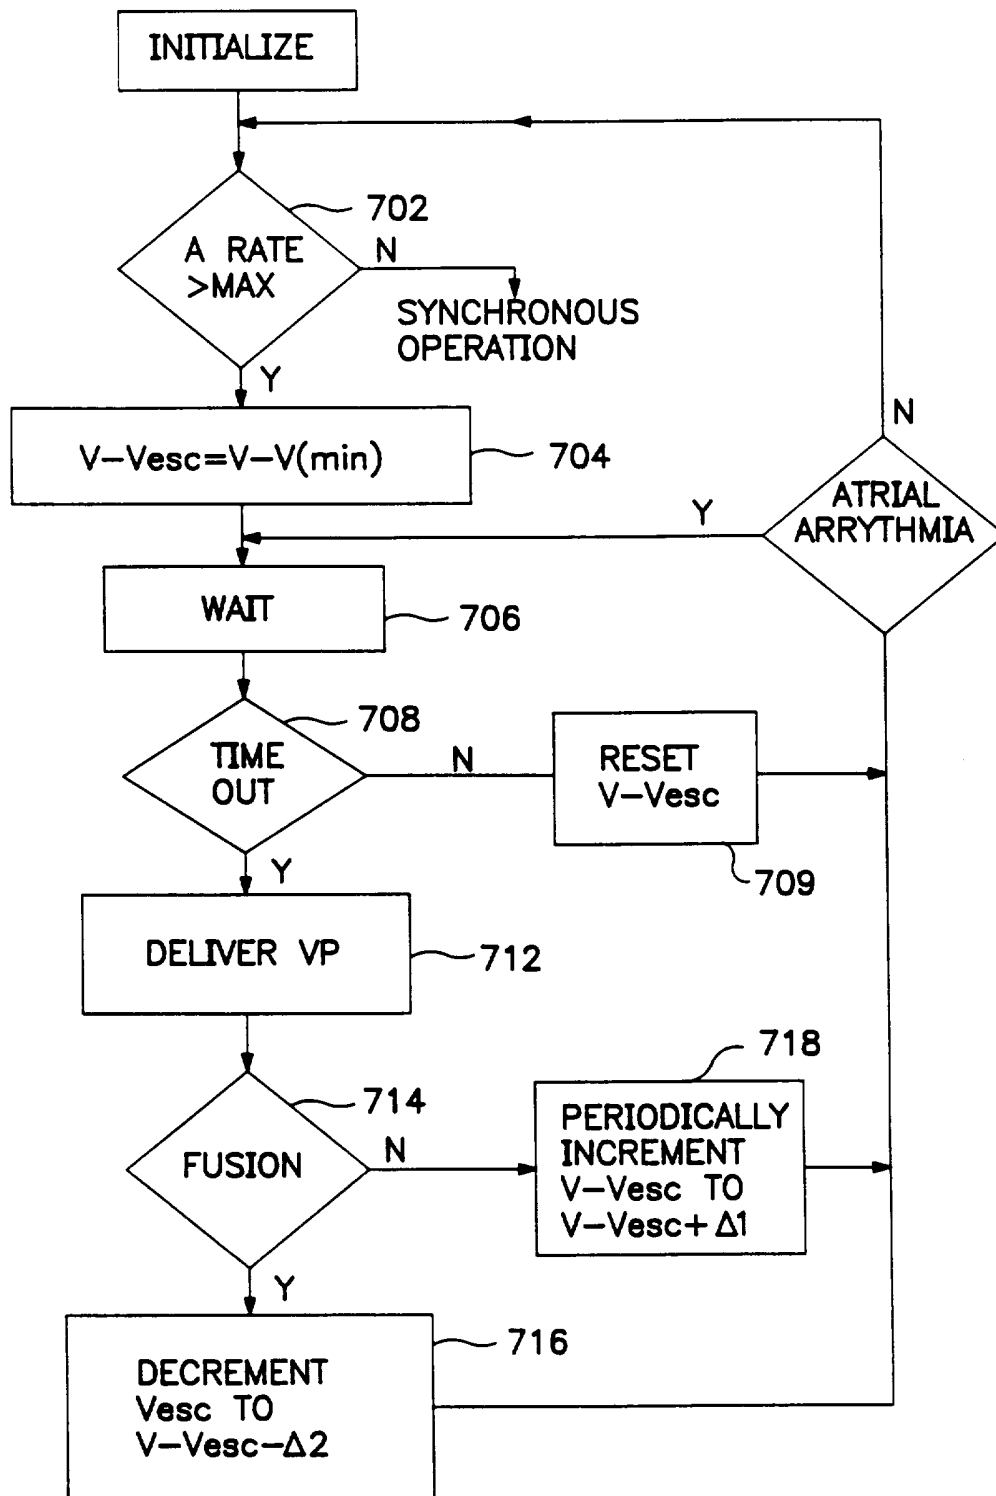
INITIALIZE

702

A RATE >MAX

N

SYNCHRONOUS OPERATION

Y

V−Vesc=V−V(min)

704

N

ATRIAL ARRYTHMIA

Y

WAIT

706

708

TIME OUT

N

RESET V−Vesc

709

Y

DELIVER VP

712

718

714

FUSION

N

PERIODICALLY INCREMENT V−Vesc TO V−Vesc+$\Delta$1

Y

716

DECREMENT Vesc TO V−Vesc−$\Delta$2